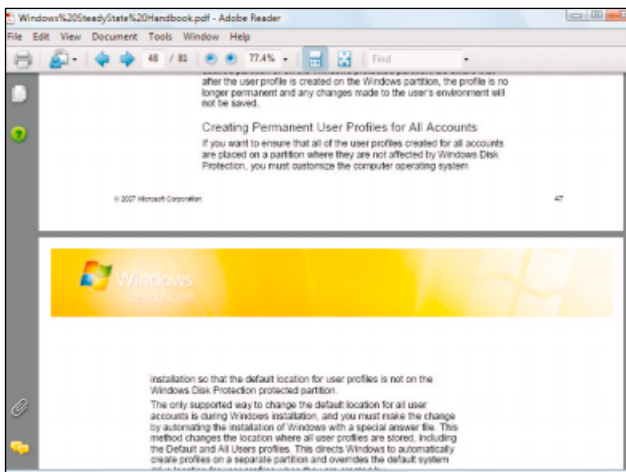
Windows%20SteadyState%20Handbook.pdf - Adobe Reader

File Edit View Document Tools Window Help

48 / 81 77.4% Find

after the user profile is created on the Windows partition, the profile is no longer permanent and any changes made to the user's environment will not be saved.

Creating Permanent User Profiles for All Accounts

If you want to ensure that all of the user profiles created for all accounts are placed on a partition where they are not affected by Windows Disk Protection, you must customize the computer operating system

© 2007 Microsoft Corporation

47

Windows SteadyState

installation so that the default location for user profiles is not on the Windows Disk Protection protected partition.

The only supported way to change the default location for all user accounts is during Windows installation, and you must make the change by automating the installation of Windows with a special answer file. This method changes the location where all user profiles are stored, including the Default and All Users profiles. This directs Windows to automatically create profiles on a separate partition and overrides the default system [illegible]